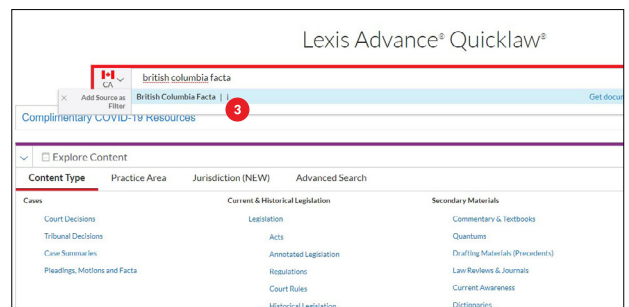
Lexis Advance® Quicklaw®

CA

british columbia facta

Add Source as Filter

British Columbia Facta | |

3

Get docu

Complimentary COVID-19 Resources

Explore Content

Content Type Practice Area Jurisdiction (NEW) Advanced Search

Cases

Court Decisions

Tribunal Decisions

Case Summaries

Pleadings, Motions and Facta

Current & Historical Legislation

Legislation

Acts

Annotated Legislation

Regulations

Court Rules

Historical Legislation

Secondary Materials

Commentary & Textbooks

Quantums

Drafting Materials (Precedents)

Law Reviews & Journals

Current Awareness

Dictionaries